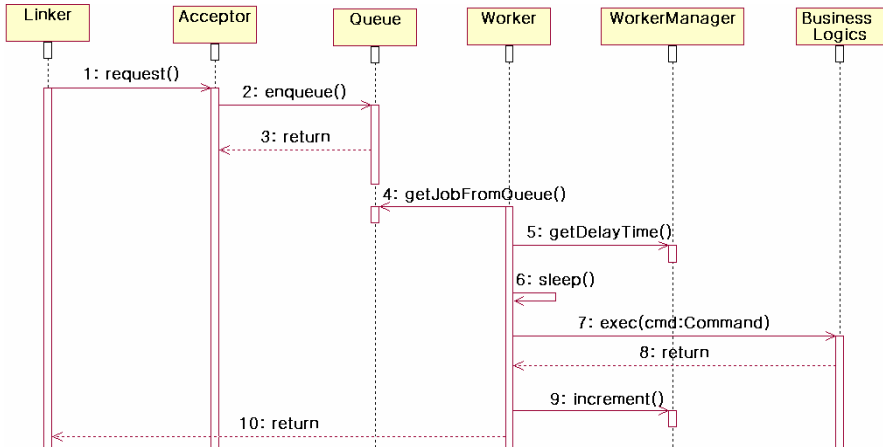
Linker

Acceptor

Queue

Worker

WorkerManager

Business Logics

1: request()

2: enqueue()

3: return

4: getJobFromQueue()

5: getDelayTime()

6: sleep()

7: exec(cmd:Command)

8: return

9: increment()

10: return